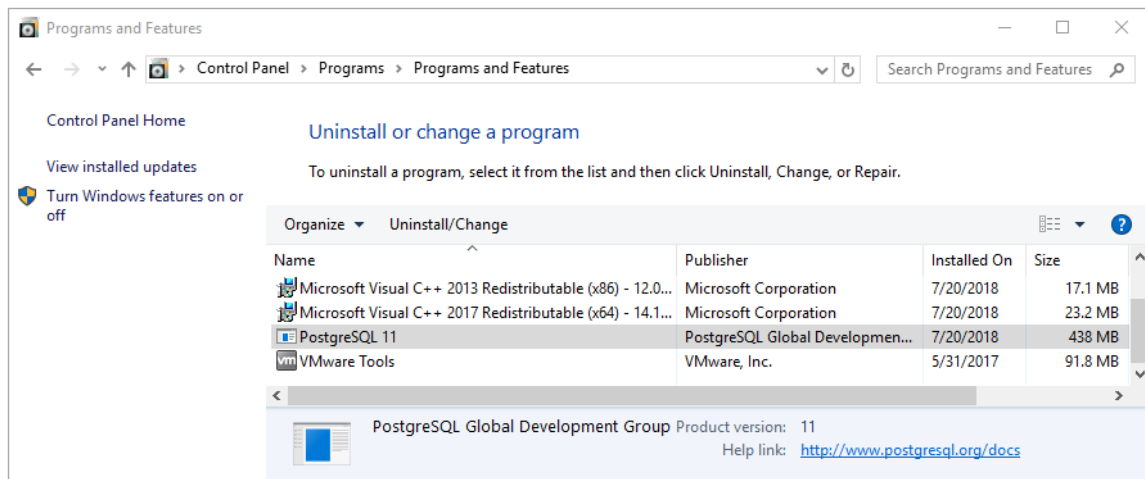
Programs and Features

Control Panel > Programs > Programs and Features

Search Programs and Features

Control Panel Home

View installed updates

Turn Windows features on or off

Uninstall or change a program

To uninstall a program, select it from the list and then click Uninstall, Change, or Repair.

Organize ▾ Uninstall/Change

| Name | Publisher | Installed On | Size |
|---|---|---|---|
| Microsoft Visual C++ 2013 Redistributable (x86) - 12.0... | Microsoft Corporation | 7/20/2018 | 17.1 MB |
| Microsoft Visual C++ 2017 Redistributable (x64) - 14.1... | Microsoft Corporation | 7/20/2018 | 23.2 MB |
| PostgreSQL 11 | PostgreSQL Global Developmen... | 7/20/2018 | 438 MB |
| VMware Tools | VMware, Inc. | 5/31/2017 | 91.8 MB |

PostgreSQL Global Development Group Product version: 11
Help link: http://www.postgresql.org/docs